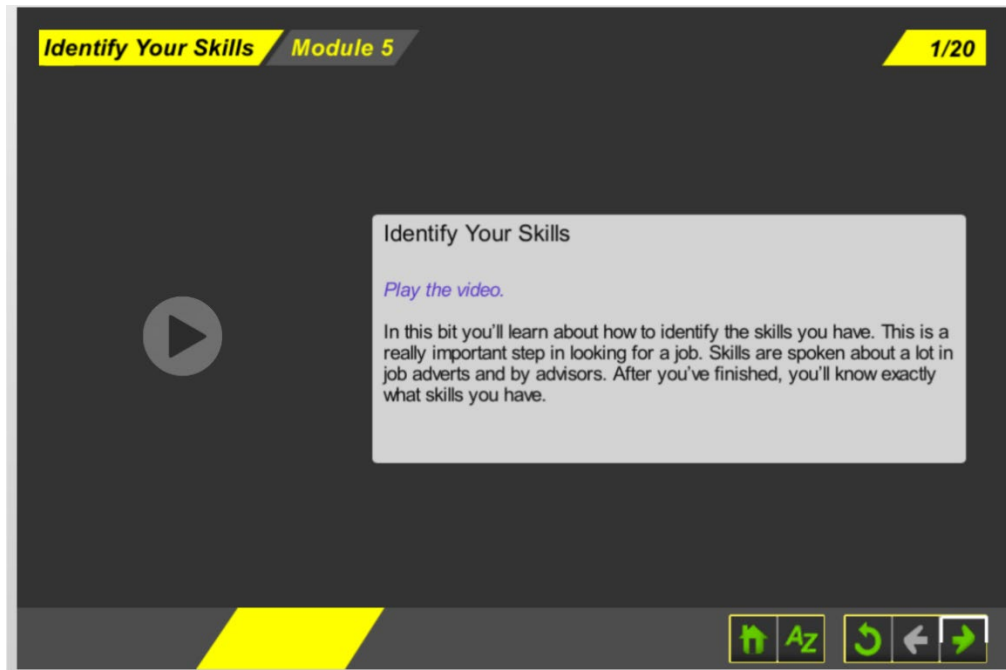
Identify Your Skills Module 5

1/20

Identify Your Skills

Play the video.

In this bit you'll learn about how to identify the skills you have. This is a really important step in looking for a job. Skills are spoken about a lot in job adverts and by advisors. After you've finished, you'll know exactly what skills you have.

AZ